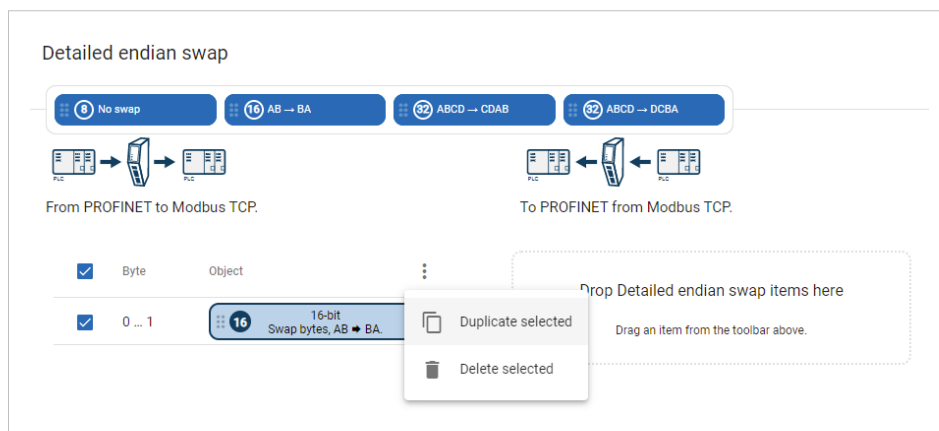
Detailed endian swap

8 No swap
16 AB → BA
32 ABCD → CDAB
32 ABCD → DCBA

PLC
PLC
PLC
PLC

From PROFINET to Modbus TCP.

To PROFINET from Modbus TCP.

| | Byte | Object |
|---|---|---|
| ☑ | 0 … 1 | 16 16-bit Swap bytes, AB ➡ BA. |

Duplicate selected

Delete selected

Drop Detailed endian swap items here

Drag an item from the toolbar above.